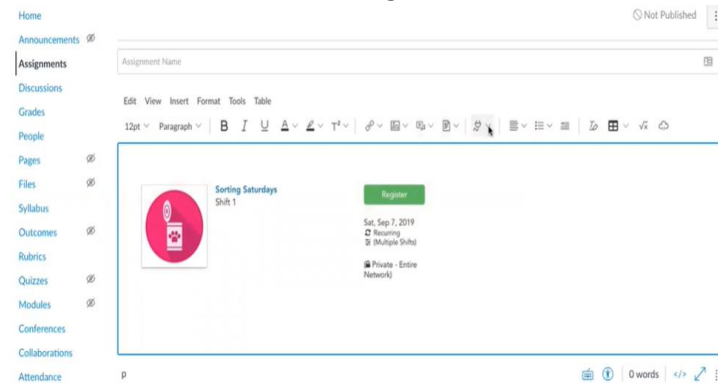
Home
Announcements
Assignments
Discussions
Grades
People
Pages
Files
Syllabus
Outcomes
Rubrics
Quizzes
Modules
Conferences
Collaborations
Attendance

Not Published

Assignment Name

Edit View Insert Format Tools Table

12pt Paragraph B I U A T²

Sorting Saturdays
Shift 1

Register

Sat, Sep 7, 2019
Recurring
(Multiple Shifts)

Private - Entire Network)

p

0 words </>